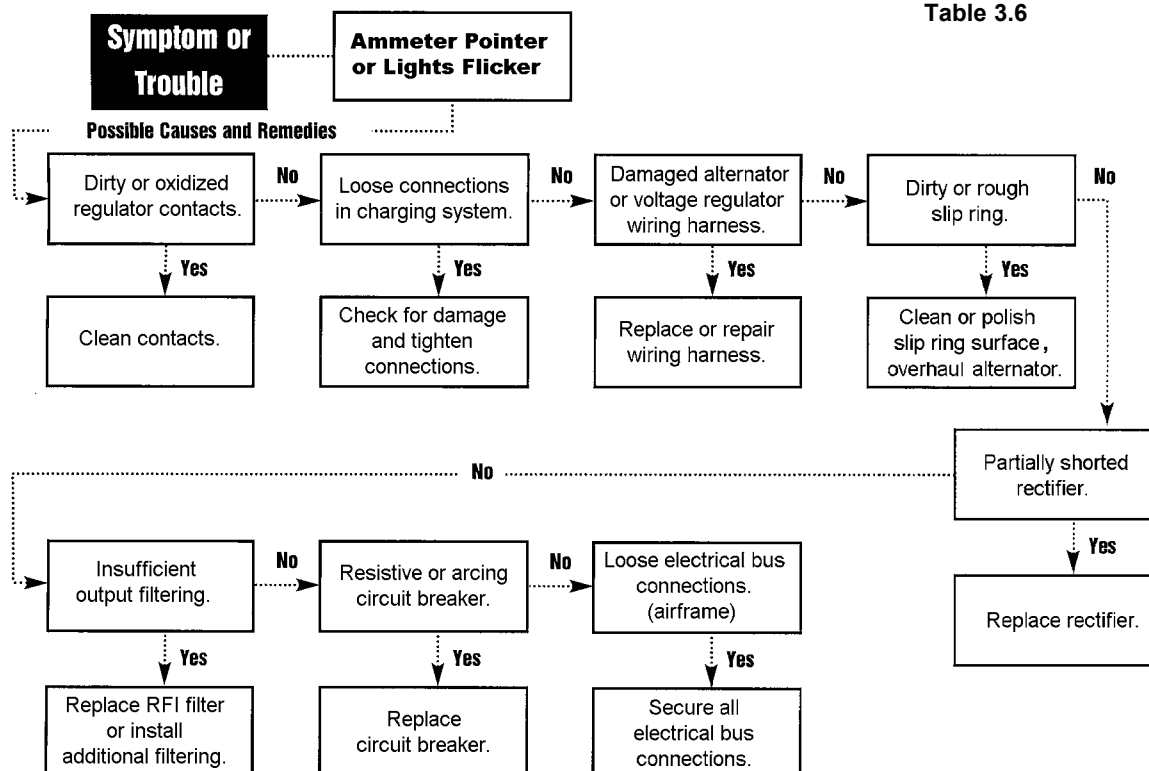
Table 3.6

Symptom or Trouble

Ammeter Pointer or Lights Flicker

Possible Causes and Remedies

Dirty or oxidized regulator contacts.

No

Loose connections in charging system.

No

Damaged alternator or voltage regulator wiring harness.

No

Dirty or rough slip ring.

No

Yes

Clean contacts.

Yes

Check for damage and tighten connections.

Yes

Replace or repair wiring harness.

Yes

Clean or polish slip ring surface, overhaul alternator.

Partially shorted rectifier.

No

Yes

Replace rectifier.

Insufficient output filtering.

No

Resistive or arcing circuit breaker.

No

Loose electrical bus connections. (airframe)

Yes

Replace RFI filter or install additional filtering.

Yes

Replace circuit breaker.

Yes

Secure all electrical bus connections.